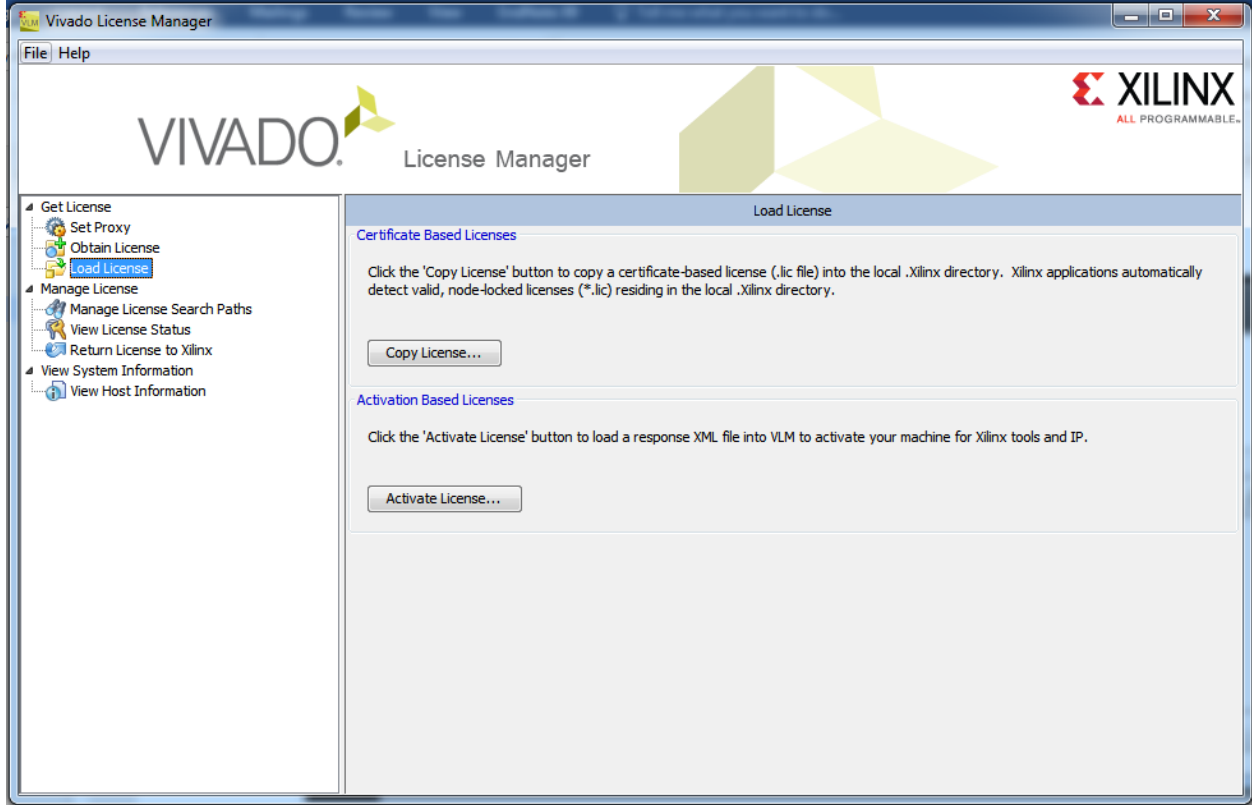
Vivado License Manager

File Help

VIVADO. License Manager

XILINX
ALL PROGRAMMABLE.

Get License
Set Proxy
Obtain License
Load License
Manage License
Manage License Search Paths
View License Status
Return License to Xilinx
View System Information
View Host Information

Load License

Certificate Based Licenses

Click the 'Copy License' button to copy a certificate-based license (.lic file) into the local .Xilinx directory. Xilinx applications automatically detect valid, node-locked licenses (*.lic) residing in the local .Xilinx directory.

Copy License...

Activation Based Licenses

Click the 'Activate License' button to load a response XML file into VLM to activate your machine for Xilinx tools and IP.

Activate License...